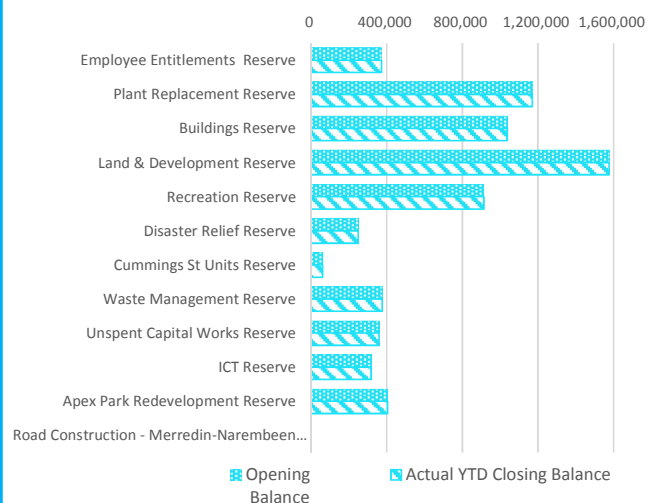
0
400,000
800,000
1,200,000
1,600,000

Employee Entitlements Reserve
Plant Replacement Reserve
Buildings Reserve
Land & Development Reserve
Recreation Reserve
Disaster Relief Reserve
Cummings St Units Reserve
Waste Management Reserve
Unspent Capital Works Reserve
ICT Reserve
Apex Park Redevelopment Reserve
Road Construction - Merredin-Narembeen...

Opening Balance
Actual YTD Closing Balance